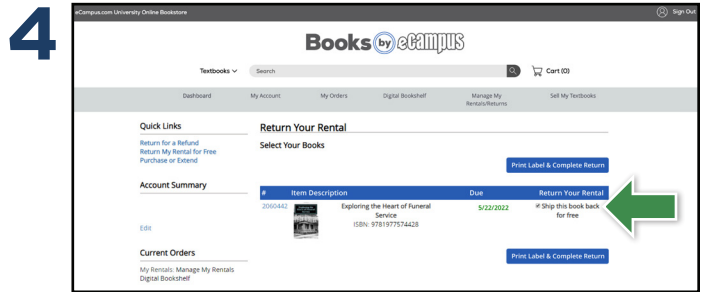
4

eCampus.com University Online Bookstore

Sign Out

Books by eCampus

Textbooks

Search

Cart (0)

Dashboard My Account My Orders Digital Bookshelf Manage My Rentals/Returns Sell My Textbooks

Quick Links

Return for a Refund
Return My Rental for Free
Purchase or Extend

Account Summary

Edit

Current Orders

My Rentals: Manage My Rentals
Digital Bookshelf

Return Your Rental

Select Your Books

Print Label & Complete Return

| # | Item Description | Due | Return Your Rental |
|---|---|---|---|
| 2060442 | Exploring the Heart of Funeral Service ISBN: 9781977574428 | 5/22/2022 | Ship this book back for free |

Print Label & Complete Return